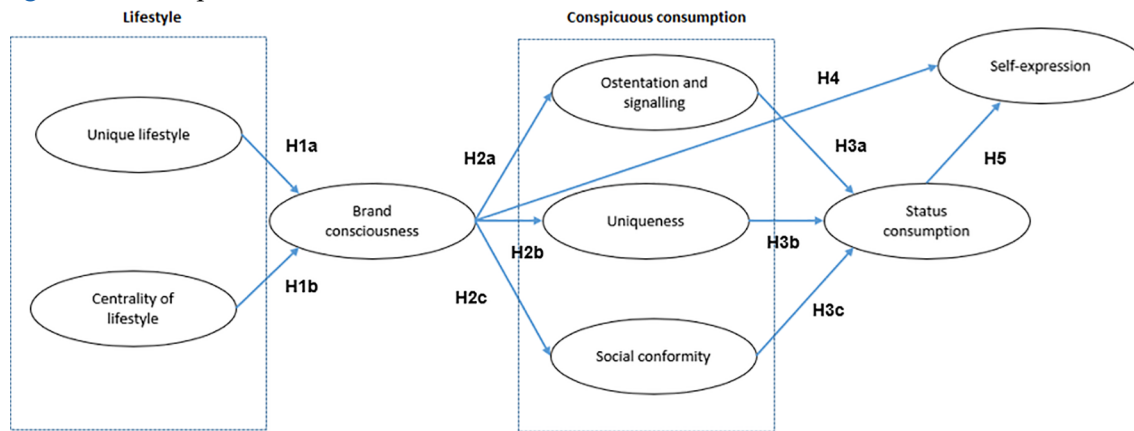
Lifestyle

Conspicuous consumption

Unique lifestyle

Centrality of lifestyle

H1a

H1b

Brand consciousness

H2a

H2b

H2c

Ostentation and signalling

Uniqueness

Social conformity

H4

H3a

H3b

H3c

Self-expression

H5

Status consumption